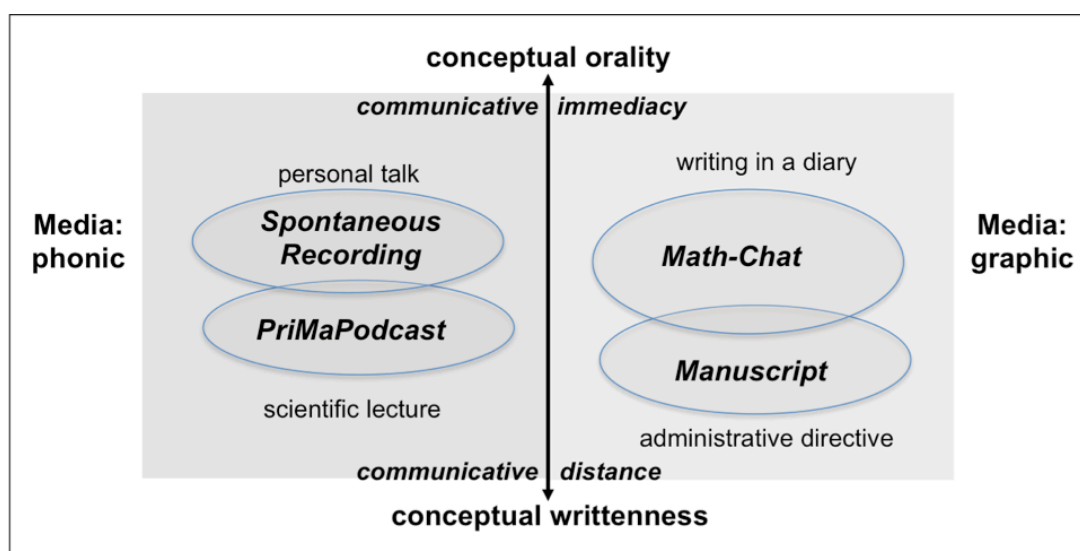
conceptual orality

communicative immediacy

personal talk

Spontaneous Recording

PriMaPodcast

scientific lecture

writing in a diary

Math-Chat

Manuscript

administrative directive

Media: phonic

Media: graphic

communicative distance

conceptual writtenness